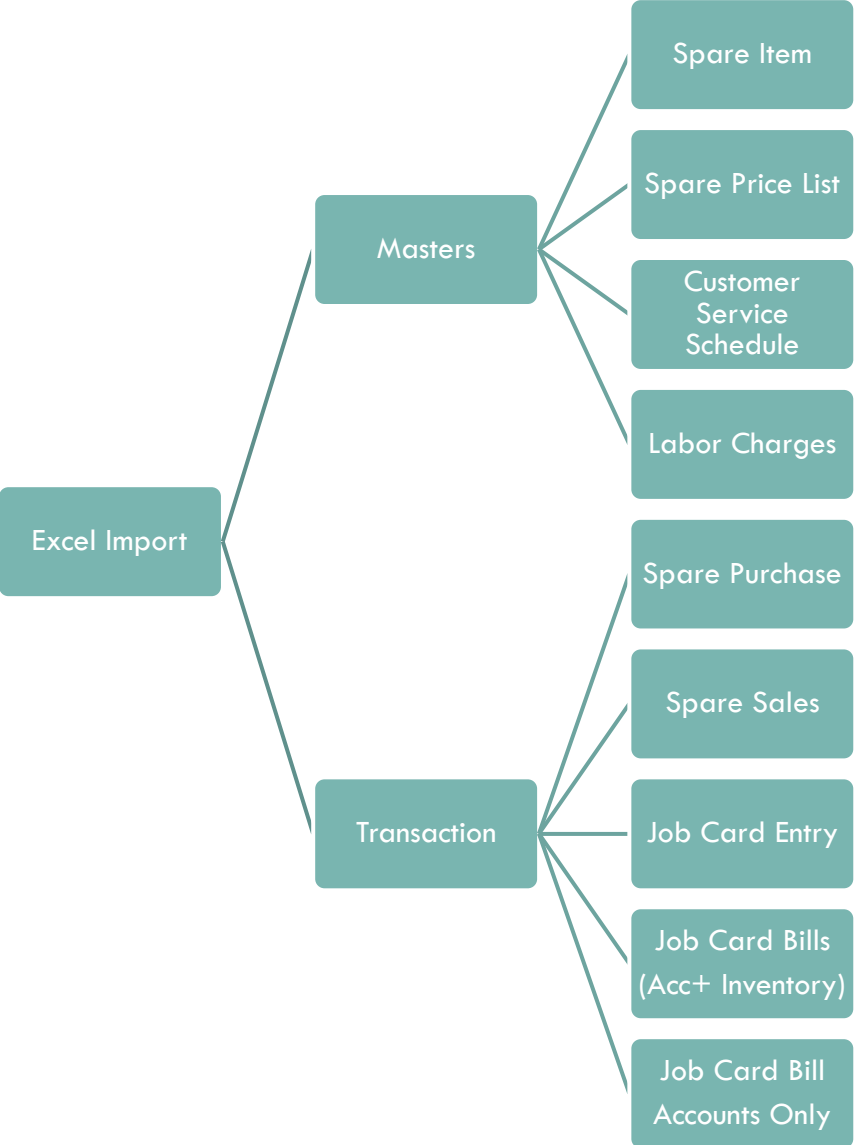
Excel Import

Masters

Spare Item

Spare Price List

Customer Service Schedule

Labor Charges

Transaction

Spare Purchase

Spare Sales

Job Card Entry

Job Card Bills (Acc+ Inventory)

Job Card Bill Accounts Only